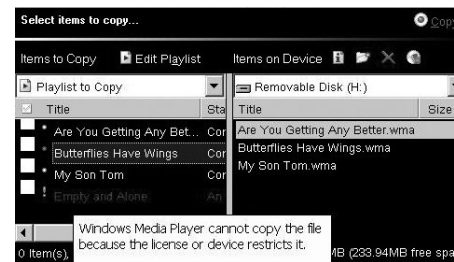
Select items to copy...

Copy

Items to Copy

Edit Playlist

Items on Device

Playlist to Copy

Removable Disk (H:)

| Title | Sta |
|---|---|
| Are You Getting Any Bett... | Cor |
| Butterflies Have Wings | Cor |
| My Son Tom | Cor |
| Empty and Alone | An |

| Title | Size |
|---|---|
| Are You Getting Any Better.wma | |
| Butterflies Have Wings.wma | |
| My Son Tom.wma | |

Windows Media Player cannot copy the file because the license or device restricts it.

0 Item(s),

MB (233.94MB free spa